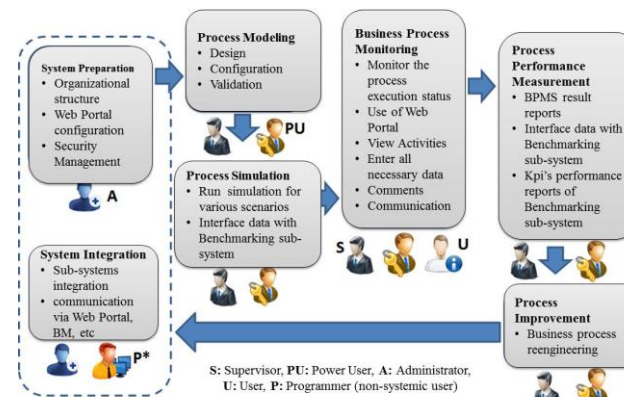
System Preparation
- Organizational structure
- Web Portal configuration
- Security Management

A

System Integration
- Sub-systems integration
- communication via Web Portal, BM, etc

P*

Process Modeling
- Design
- Configuration
- Validation

PU

Process Simulation
- Run simulation for various scenarios
- Interface data with Benchmarking sub-system

Business Process Monitoring
- Monitor the process execution status
- Use of Web Portal
- View Activities
- Enter all necessary data
- Comments
- Communication

S U

Process Performance Measurement
- BPMS result reports
- Interface data with Benchmarking sub-system
- Kpi's performance reports of Benchmarking sub-system

Process Improvement
- Business process reengineering

S: Supervisor, PU: Power User, A: Administrator, U: User, P: Programmer (non-systemic user)